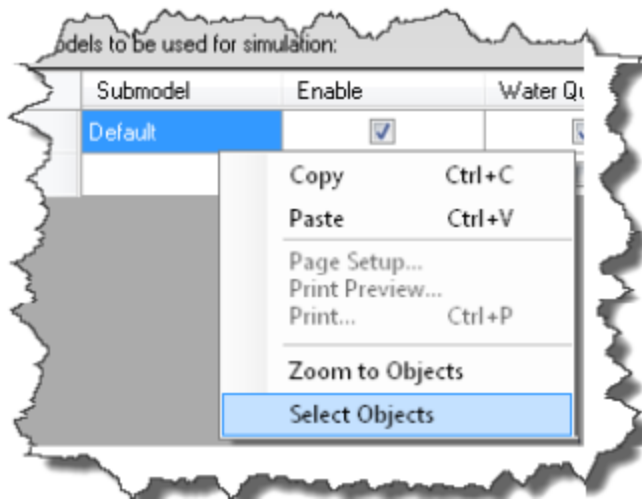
odels to be used for simulation:

| Submodel | Enable | Water Qu |
|---|---|---|
| Default | ☑ | ☑ |

Copy Ctrl+C
Paste Ctrl+V
Page Setup...
Print Preview...
Print... Ctrl+P
Zoom to Objects
Select Objects